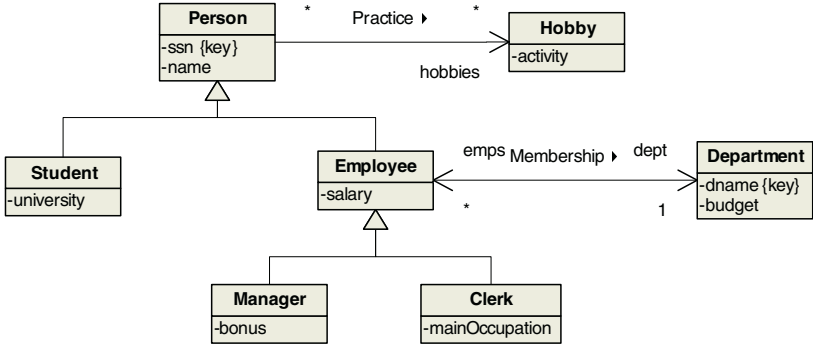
Person
-ssn {key}
-name

*
Practice ▸
*

Hobby
-activity

hobbies

Student
-university

Employee
-salary

emps
Membership ▸
dept

*
1

Department
-dname {key}
-budget

Manager
-bonus

Clerk
-mainOccupation